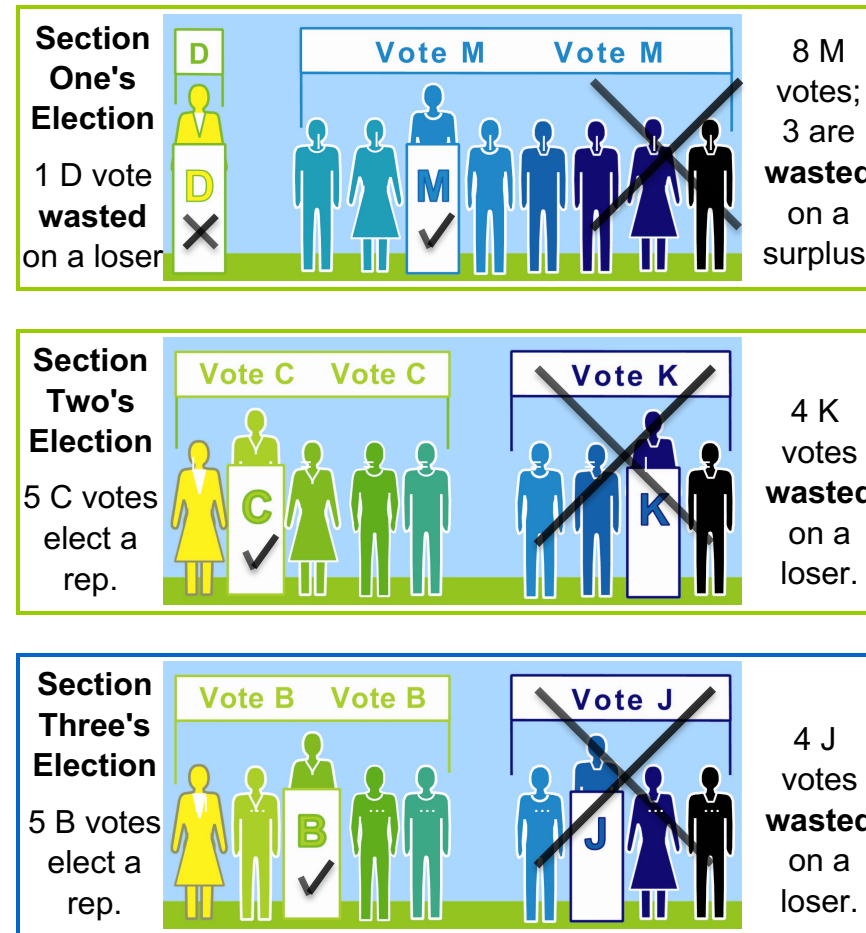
Section One's Election

1 D vote **wasted** on a loser

D

Vote M Vote M

D

M

8 M votes; 3 are **wasted** on a surplus

Section Two's Election

5 C votes elect a rep.

Vote C Vote C

Vote K

C

K

4 K votes **wasted** on a loser.

Section Three's Election

5 B votes elect a rep.

Vote B Vote B

Vote J

B

J

4 J votes **wasted** on a loser.